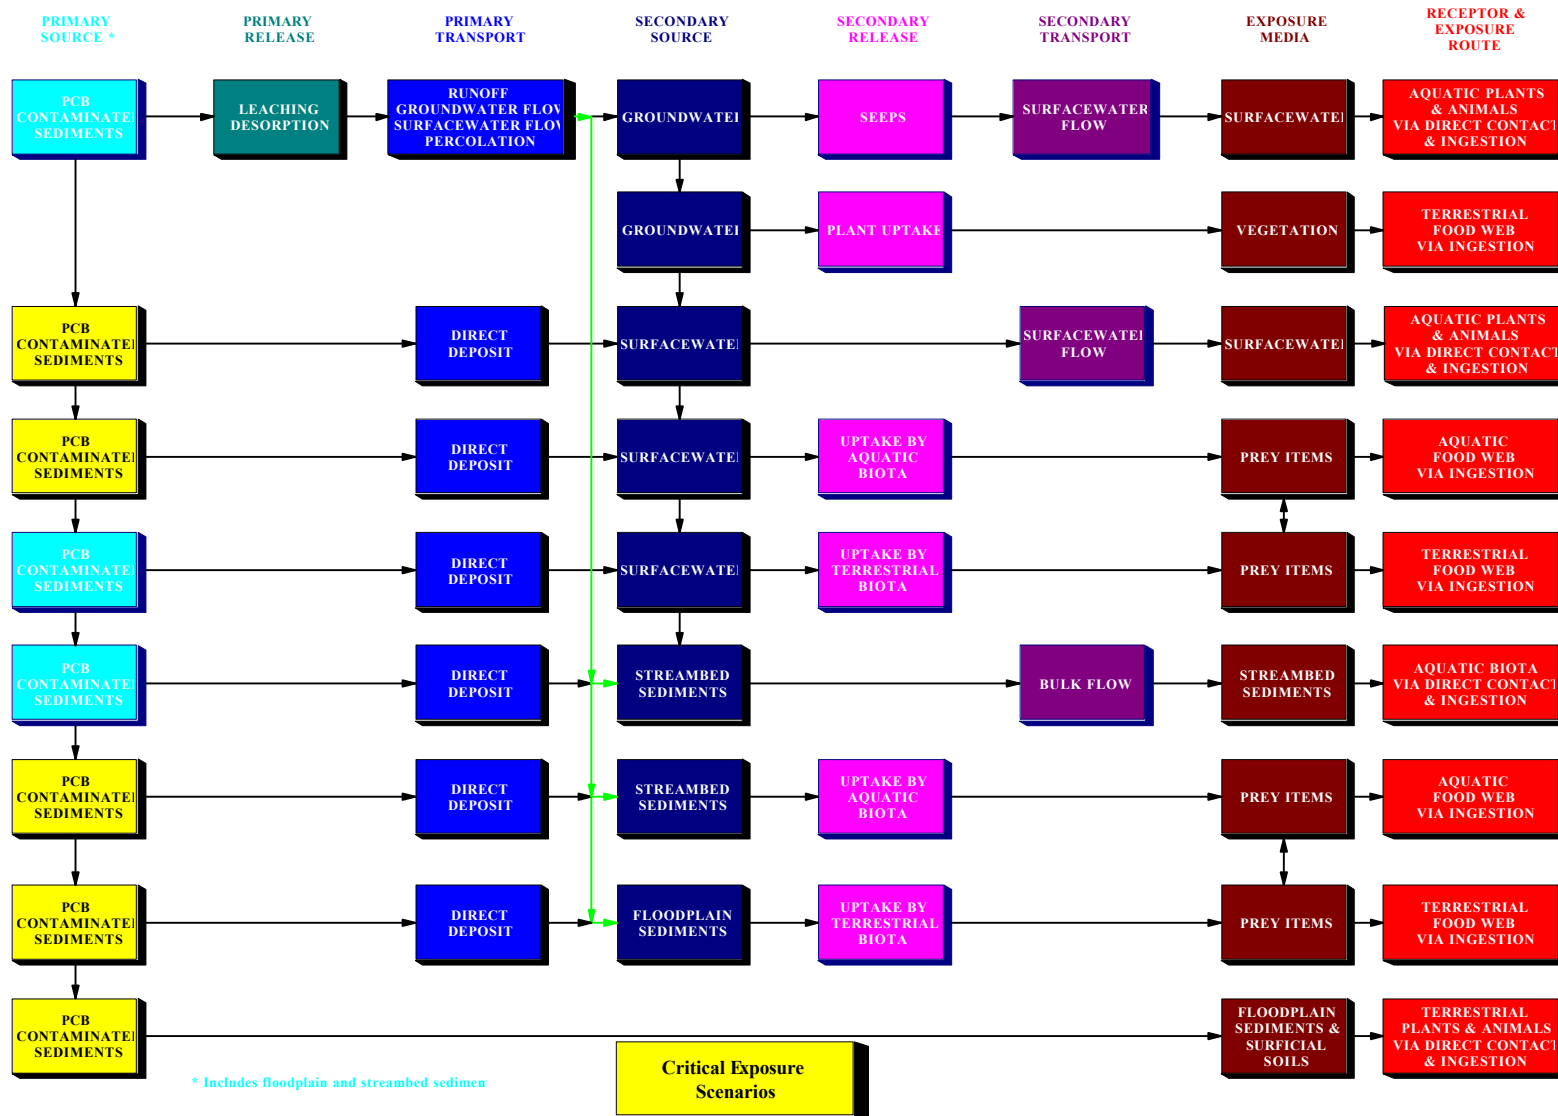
PRIMARY SOURCE *

PRIMARY RELEASE

PRIMARY TRANSPORT

SECONDARY SOURCE

SECONDARY RELEASE

SECONDARY TRANSPORT

EXPOSURE MEDIA

RECEPTOR & EXPOSURE ROUTE

PCB CONTAMINATEI SEDIMENTS

LEACHING DESORPTION

RUNOFF GROUNDWATER FLOV SURFACEWATER FLOV PERCOLATION

GROUNDWATEI

SEEPS

SURFACEWATER FLOW

SURFACEWATEI

AQUATIC PLANTS & ANIMALS VIA DIRECT CONTACT & INGESTION

GROUNDWATEI

PLANT UPTAKE

VEGETATION

TERRESTRIAL FOOD WEB VIA INGESTION

PCB CONTAMINATEI SEDIMENTS

DIRECT DEPOSIT

SURFACEWATEI

SURFACEWATEI FLOW

SURFACEWATEI

AQUATIC PLANTS & ANIMALS VIA DIRECT CONTACT & INGESTION

PCB CONTAMINATEI SEDIMENTS

DIRECT DEPOSIT

SURFACEWATEI

UPTAKE BY AQUATIC BIOTA

PREY ITEMS

AQUATIC FOOD WEB VIA INGESTION

PCB CONTAMINATEI SEDIMENTS

DIRECT DEPOSIT

SURFACEWATEI

UPTAKE BY TERRESTRIAL BIOTA

PREY ITEMS

TERRESTRIAL FOOD WEB VIA INGESTION

PCB CONTAMINATEI SEDIMENTS

DIRECT DEPOSIT

STREAMBED SEDIMENTS

BULK FLOW

STREAMBED SEDIMENTS

AQUATIC BIOTA VIA DIRECT CONTACT & INGESTION

PCB CONTAMINATEI SEDIMENTS

DIRECT DEPOSIT

STREAMBED SEDIMENTS

UPTAKE BY AQUATIC BIOTA

PREY ITEMS

AQUATIC FOOD WEB VIA INGESTION

PCB CONTAMINATEI SEDIMENTS

DIRECT DEPOSIT

FLOODPLAIN SEDIMENTS

UPTAKE BY TERRESTRIAL BIOTA

PREY ITEMS

TERRESTRIAL FOOD WEB VIA INGESTION

PCB CONTAMINATEI SEDIMENTS

FLOODPLAIN SEDIMENTS & SURFICIAL SOILS

TERRESTRIAL PLANTS & ANIMALS VIA DIRECT CONTACT & INGESTION

* Includes floodplain and streambed sedimen

Critical Exposure Scenarios